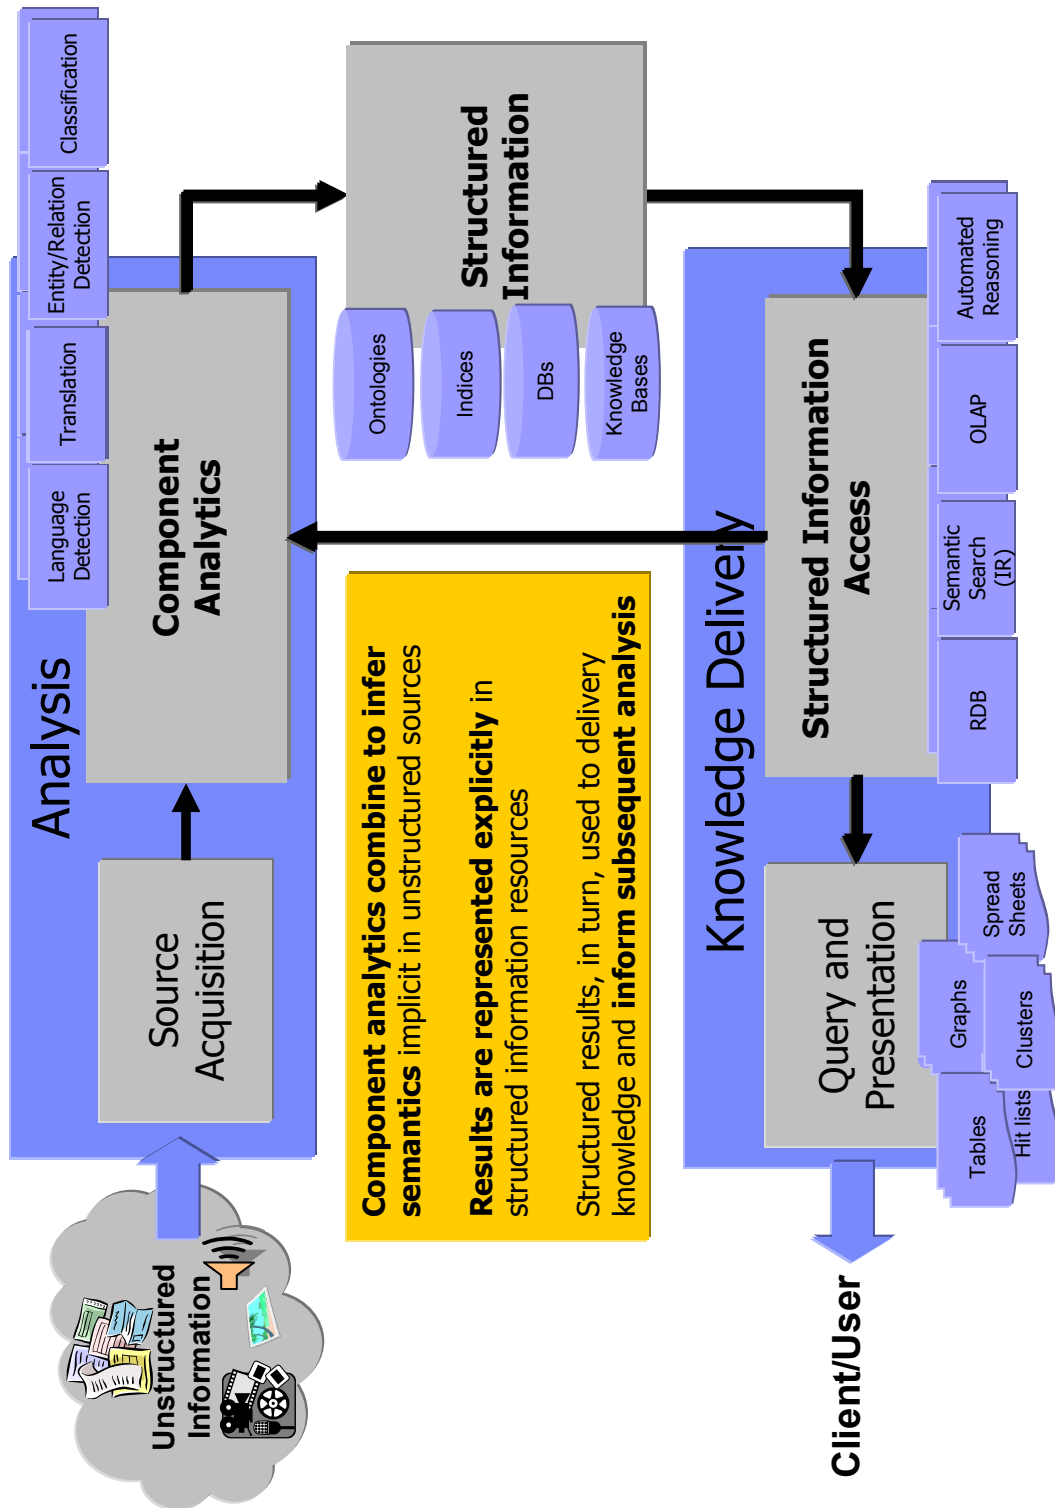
Classification

Entity/Relation Detection

Translation

Language Detection

Analysis

Component Analytics

Source Acquisition

Unstructured Information

Structured Information

Ontologies

Indices

DBs

Knowledge Bases

**Component analytics combine to infer semantics** implicit in unstructured sources

**Results are represented explicitly** in structured information resources

Structured results, in turn, used to delivery knowledge and **inform subsequent analysis**

Automated Reasoning

OLAP

Semantic Search (IR)

RDB

Structured Information Access

Knowledge Delivery

Query and Presentation

Spread Sheets

Graphs

Clusters

Tables

Hit lists

Client/User